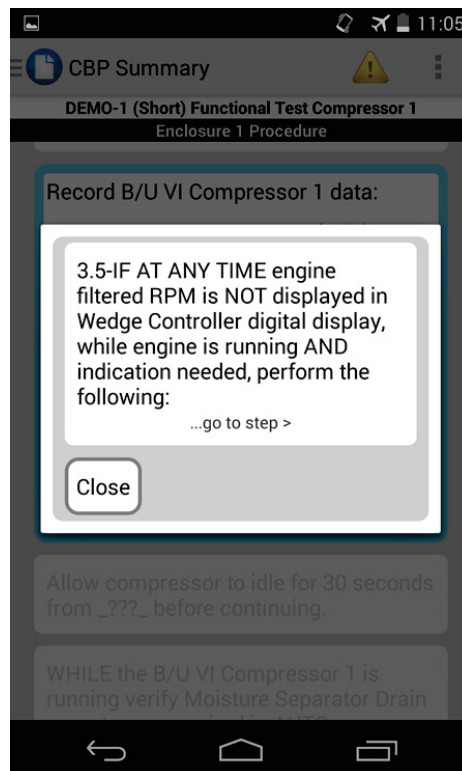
11:05

CBP Summary

DEMO-1 (Short) Functional Test Compressor 1

Enclosure 1 Procedure

Record B/U VI Compressor 1 data:

3.5-IF AT ANY TIME engine filtered RPM is NOT displayed in Wedge Controller digital display, while engine is running AND indication needed, perform the following:

...go to step >

Close

Allow compressor to idle for 30 seconds from _???_ before continuing.

WHILE the B/U VI Compressor 1 is running verify Moisture Separator Drain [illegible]